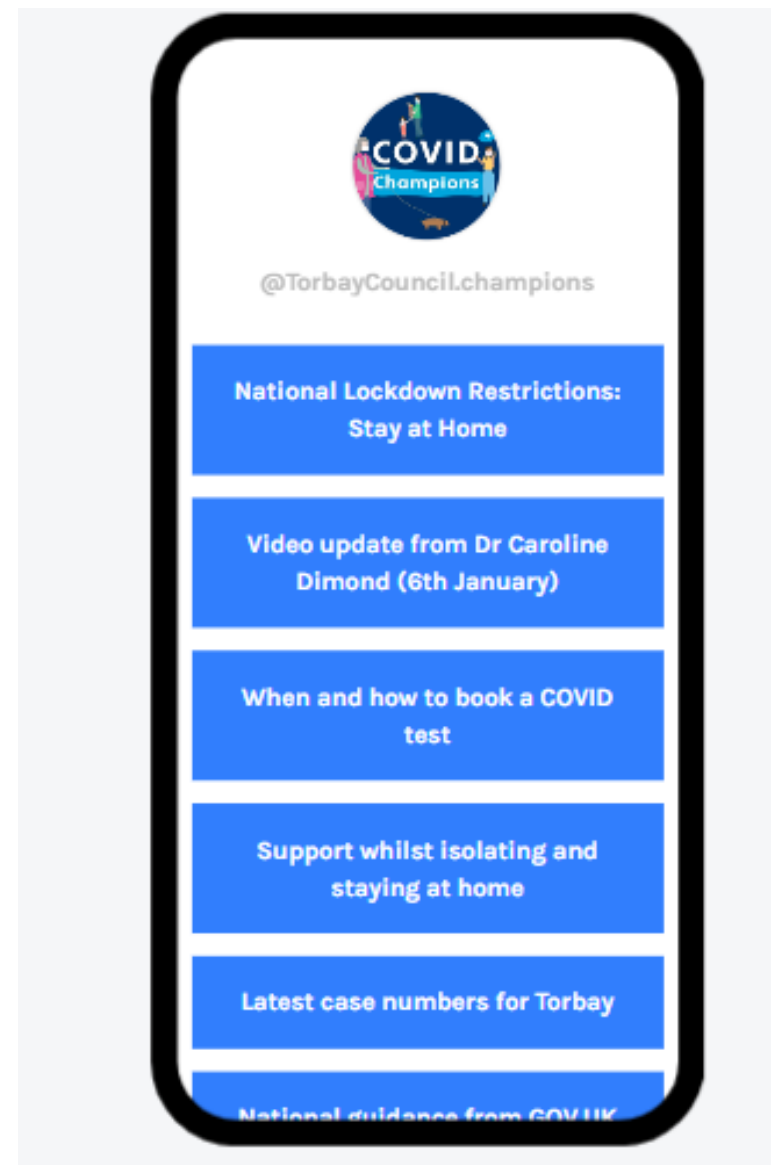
COVID Champions

@TorbayCouncil.champions

National Lockdown Restrictions: Stay at Home

Video update from Dr Caroline Dimond (6th January)

When and how to book a COVID test

Support whilst isolating and staying at home

Latest case numbers for Torbay

National guidance from GOV.UK